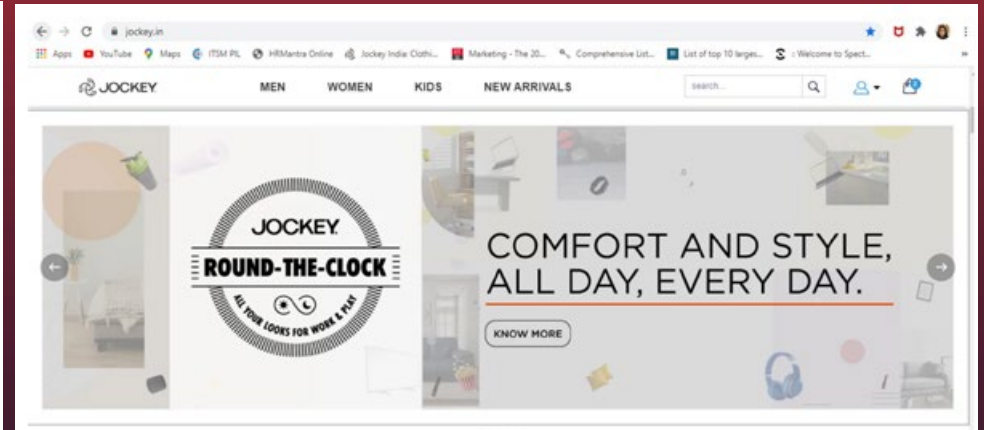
jockey.in

Apps YouTube Maps ITSM PL HRMantra Online Jockey India: Clothi... Marketing - The 20... Comprehensive List... List of top 10 larges... : Welcome to Spect...

JOCKEY

MEN WOMEN KIDS NEW ARRIVALS

search...

JOCKEY
ROUND-THE-CLOCK
ALL YOUR LOOKS FOR WORK & PLAY

COMFORT AND STYLE, ALL DAY, EVERY DAY.

KNOW MORE